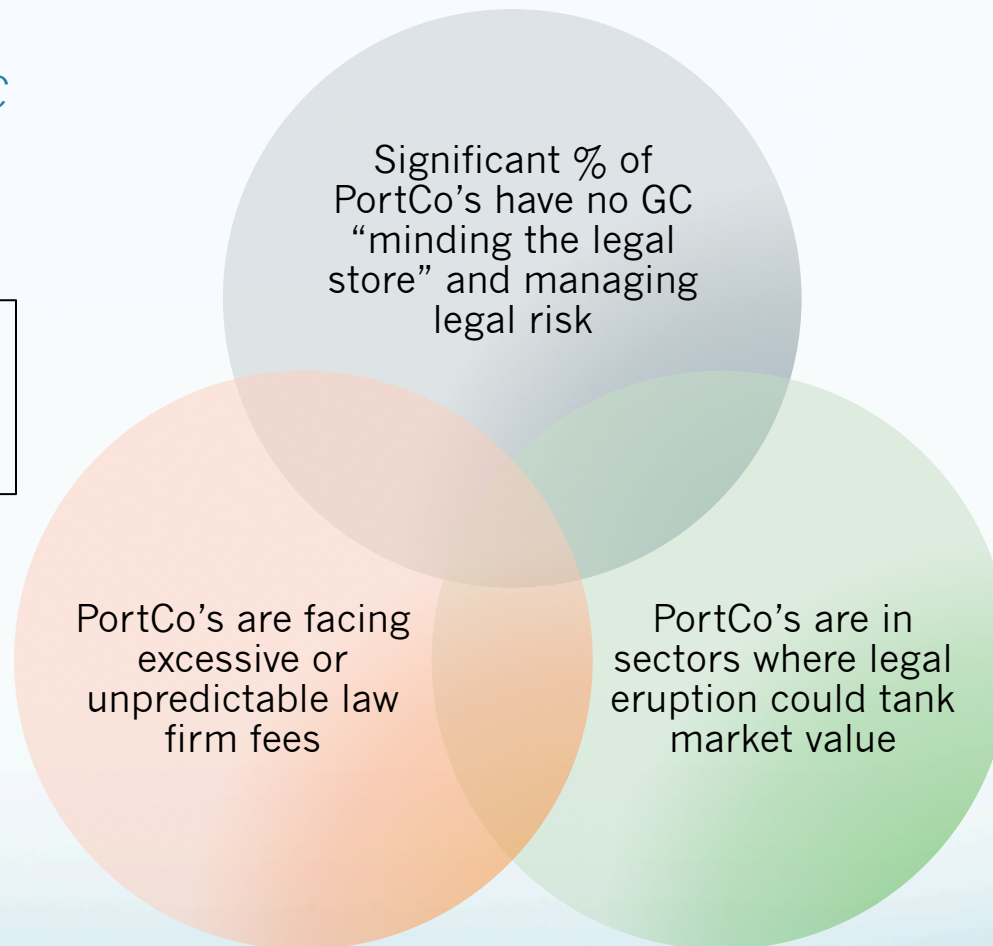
Significant % of PortCo's have no GC "minding the legal store" and managing legal risk

PortCo's are facing excessive or unpredictable law firm fees

PortCo's are in sectors where legal eruption could tank market value